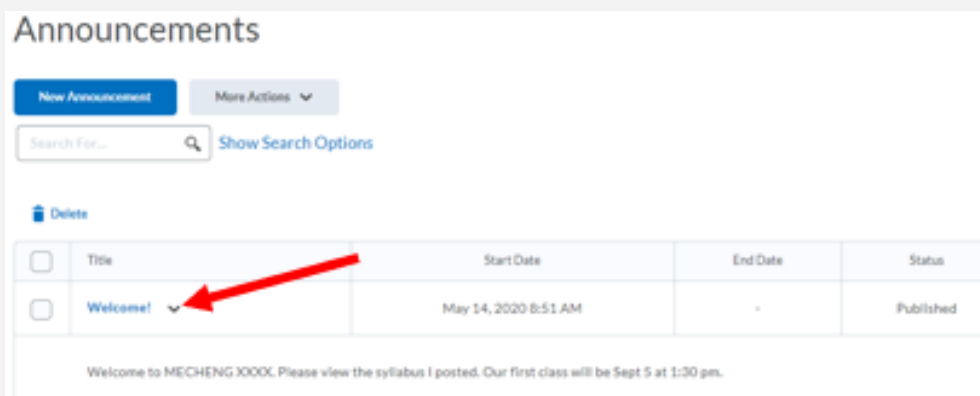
Announcements

New Announcement

More Actions

Search For...

Show Search Options

Delete

| | Title | Start Date | End Date | Status |
|---|---|---|---|---|
| | Welcome! | May 14, 2020 8:51 AM | - | Published |

Welcome to MECHENG XXXX. Please view the syllabus I posted. Our first class will be Sept 5 at 1:30 pm.